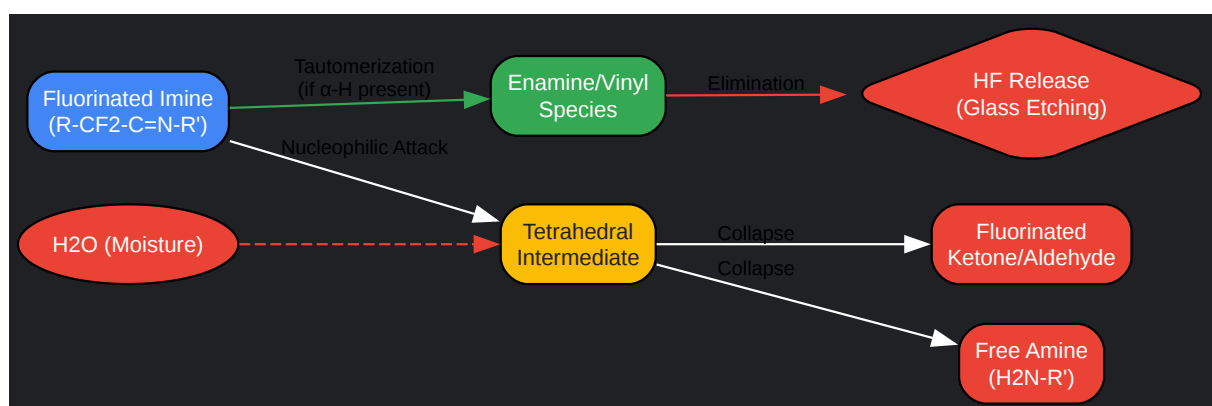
Fluorinated Imine
(R-CF2-C=N-R')

Tautomerization
(if α-H present)

Enamine/Vinyl
Species

Elimination

HF Release
(Glass Etching)

Nucleophilic Attack

H2O (Moisture)

Tetrahedral
Intermediate

Collapse

Fluorinated
Ketone/Aldehyde

Collapse

Free Amine
(H2N-R')